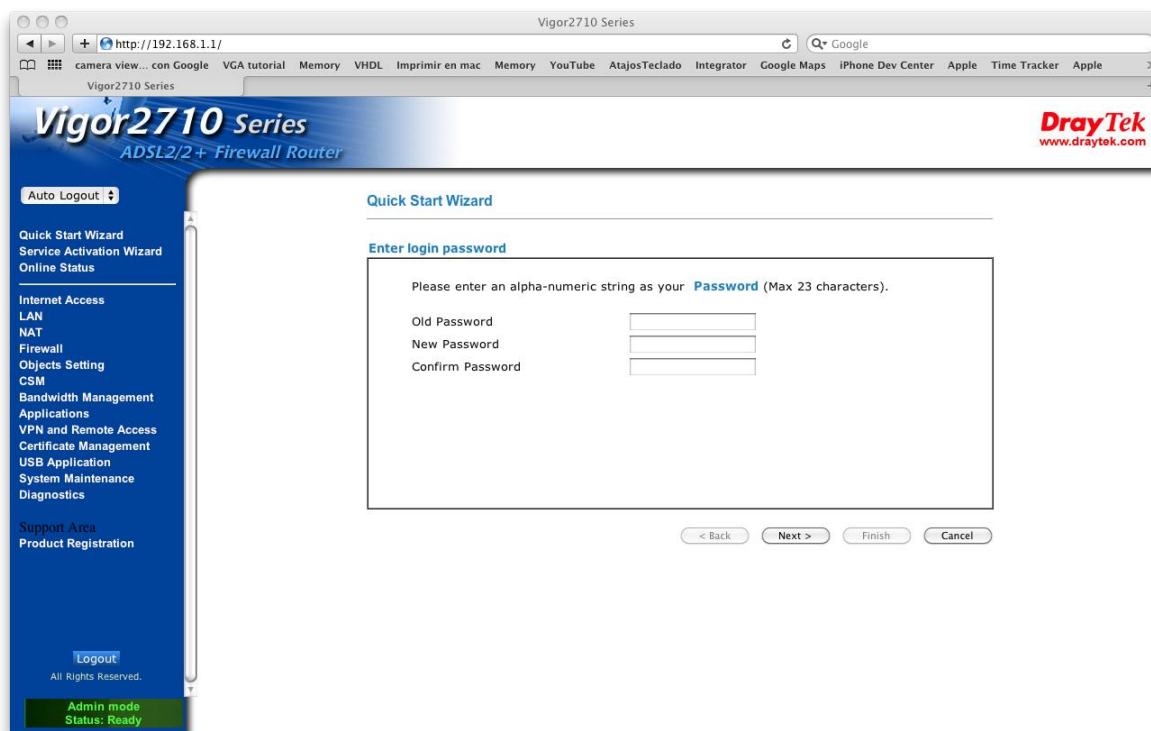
Vigor2710 Series

http://192.168.1.1/

Q▾ Google

camera view... con Google VGA tutorial Memory VHDL Imprimir en mac Memory YouTube AtajosTeclado Integrator Google Maps iPhone Dev Center Apple Time Tracker Apple

Vigor2710 Series

Vigor2710 Series
ADSL2/2+ Firewall Router

DrayTek
www.draytek.com

Auto Logout

Quick Start Wizard
Service Activation Wizard
Online Status

Internet Access
LAN
NAT
Firewall
Objects Setting
CSM
Bandwidth Management
Applications
VPN and Remote Access
Certificate Management
USB Application
System Maintenance
Diagnostics

Support Area
Product Registration

Logout
All Rights Reserved.

Admin mode
Status: Ready

Quick Start Wizard

Enter login password

Please enter an alpha-numeric string as your Password (Max 23 characters).

Old Password
New Password
Confirm Password

< Back Next > Finish Cancel